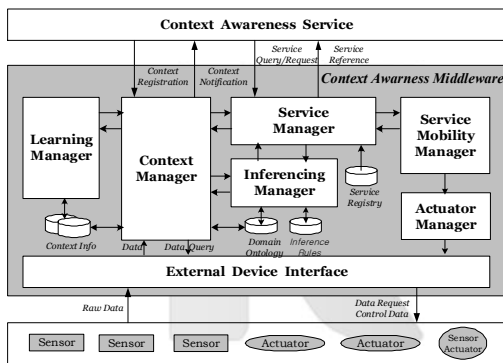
Context Awareness Service

Context Registration

Context Notification

Service Query/Request

Service Reference

Context Awarness Middleware

Learning Manager

Context Manager

Service Manager

Service Mobility Manager

Inferencing Manager

Service Registry

Actuator Manager

Context Info

Data

Data Query

Domain Ontology

Inference Rules

External Device Interface

Raw Data

Data Request Control Data

Sensor

Sensor

Sensor

Actuator

Actuator

Sensor Actuator